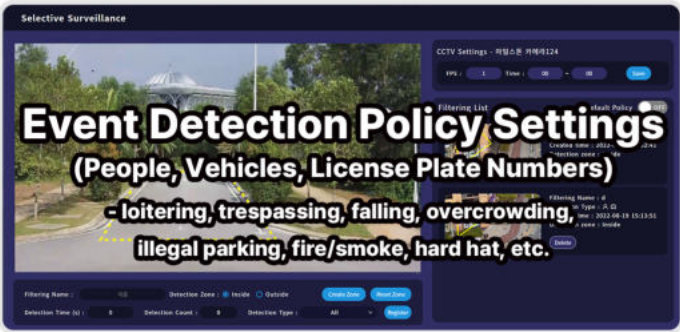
Selective Surveillance

CCTV Settings - 하얼스톤 카메라124

FPS : 1 Time : 00 ~ 00 Save

Filtering List

Default Policy

Event Detection Policy Settings

(People, Vehicles, License Plate Numbers)

Create time : 2022-

Detection zone :

- loitering, trespassing, falling, overcrowding,

Filtering Name : d

Type : 사람

Create time : 2022-08-19 15:13:51

zone : Inside

illegal parking, fire/smoke, hard hat, etc.

Delete

Filtering Name : 이름

Detection Zone : Inside Outside

Create Zone

Reset Zone

Detection Time (s) : 0

Detection Count : 0

Detection Type : All

Register